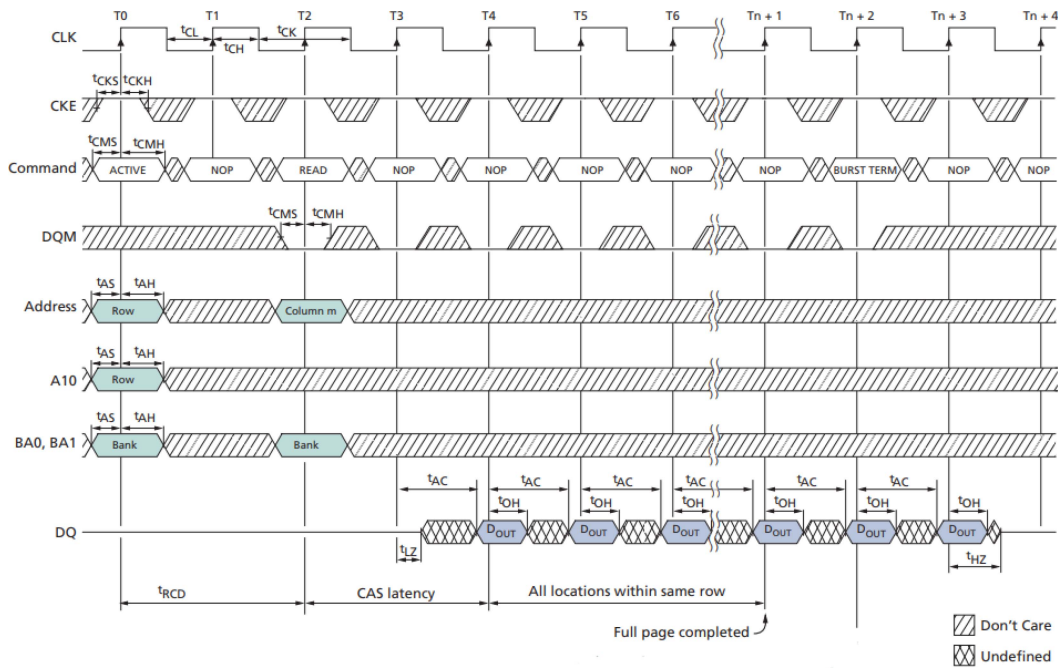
T0 T1 T2 T3 T4 T5 T6 Tn + 1 Tn + 2 Tn + 3 Tn + 4

CLK

$t_{CL}$ $t_{CH}$ $t_{CK}$

$t_{CKS}$ $t_{CKH}$

CKE

$t_{CMS}$ $t_{CMH}$

Command ACTIVE NOP READ NOP NOP NOP NOP NOP BURST TERM NOP NOP

$t_{CMS}$ $t_{CMH}$

DQM

$t_{AS}$ $t_{AH}$

Address Row Column m

$t_{AS}$ $t_{AH}$

A10 Row

$t_{AS}$ $t_{AH}$

BA0, BA1 Bank Bank

$t_{AC}$ $t_{AC}$ $t_{AC}$ $t_{AC}$ $t_{AC}$ $t_{AC}$

$t_{OH}$ $t_{OH}$ $t_{OH}$ $t_{OH}$ $t_{OH}$ $t_{OH}$

DQ $D_{OUT}$ $D_{OUT}$ $D_{OUT}$ $D_{OUT}$ $D_{OUT}$ $D_{OUT}$

$t_{LZ}$ $t_{HZ}$

$t_{RCD}$ CAS latency All locations within same row

Full page completed

Don't Care

Undefined